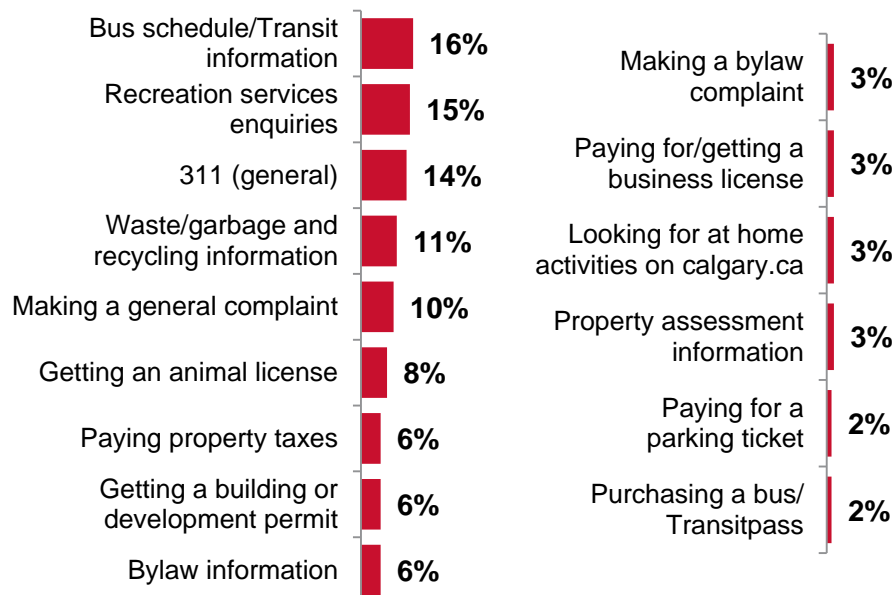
Bus schedule/Transit information 16%

Recreation services enquiries 15%

311 (general) 14%

Waste/garbage and recycling information 11%

Making a general complaint 10%

Getting an animal license 8%

Paying property taxes 6%

Getting a building or development permit 6%

Bylaw information 6%

Making a bylaw complaint 3%

Paying for/getting a business license 3%

Looking for at home activities on calgary.ca 3%

Property assessment information 3%

Paying for a parking ticket 2%

Purchasing a bus/ Transitpass 2%